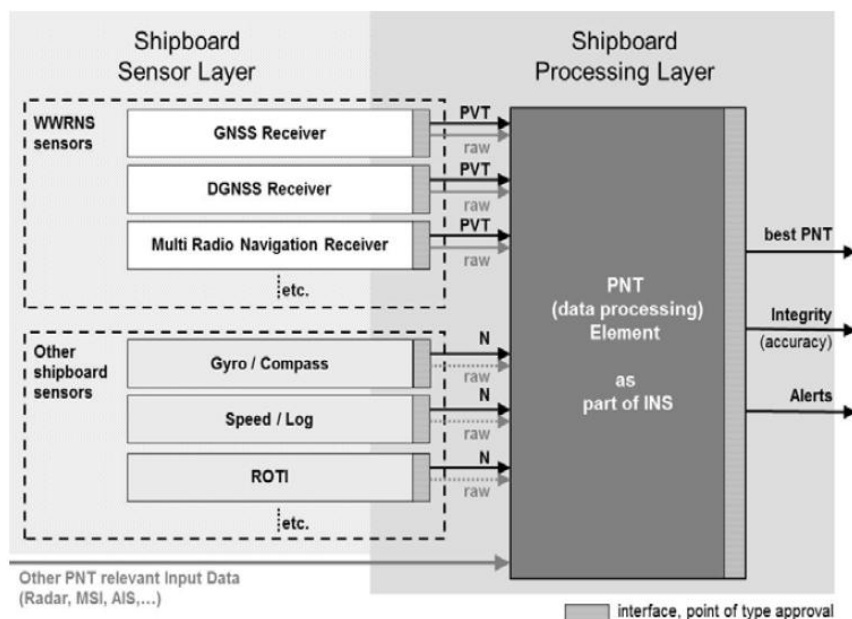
Shipboard Sensor Layer

Shipboard Processing Layer

WWRNS sensors

GNSS Receiver

PVT

raw

DGNSS Receiver

PVT

raw

Multi Radio Navigation Receiver

PVT

raw

etc.

Other shipboard sensors

Gyro / Compass

N

raw

Speed / Log

N

raw

ROTI

N

raw

etc.

PNT (data processing) Element

as part of INS

best PNT

Integrity (accuracy)

Alerts

Other PNT relevant Input Data (Radar, MSI, AIS,...)

interface, point of type approval